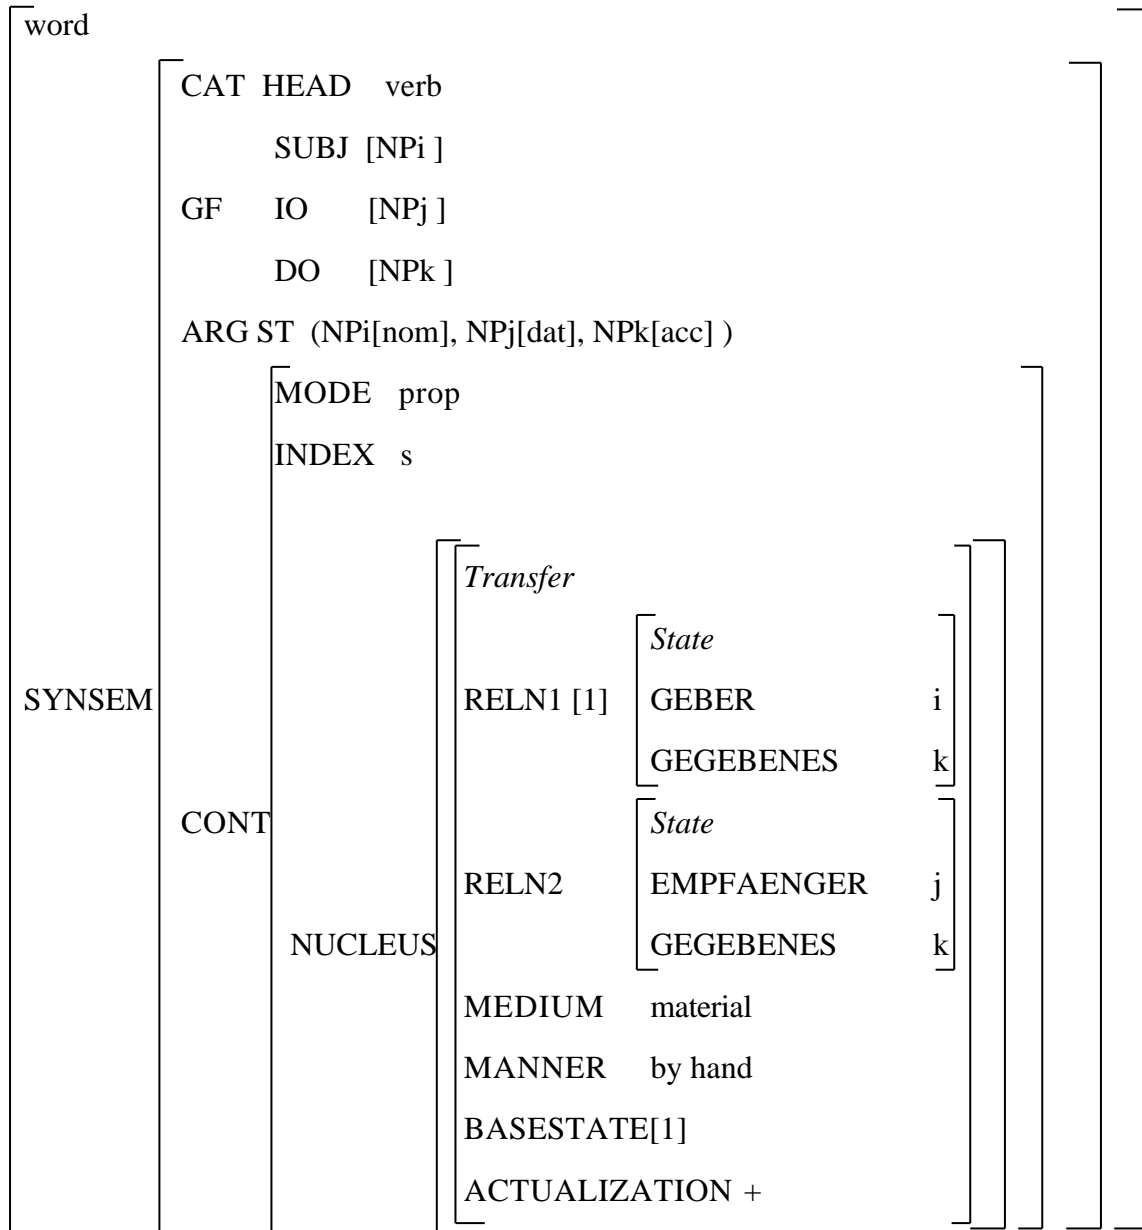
word

CAT HEAD verb

SUBJ [NPi ]

GF IO [NPj ]

DO [NPk ]

ARG ST (NPi[nom], NPj[dat], NPk[acc] )

MODE prop

INDEX s

*Transfer*

*State*

SYNSEM

RELN1 [1] GEBER i

GEGEBENES k

CONT

*State*

RELN2 EMPFAENGER j

NUCLEUS

GEGEBENES k

MEDIUM material

MANNER by hand

BASESTATE[1]

ACTUALIZATION +